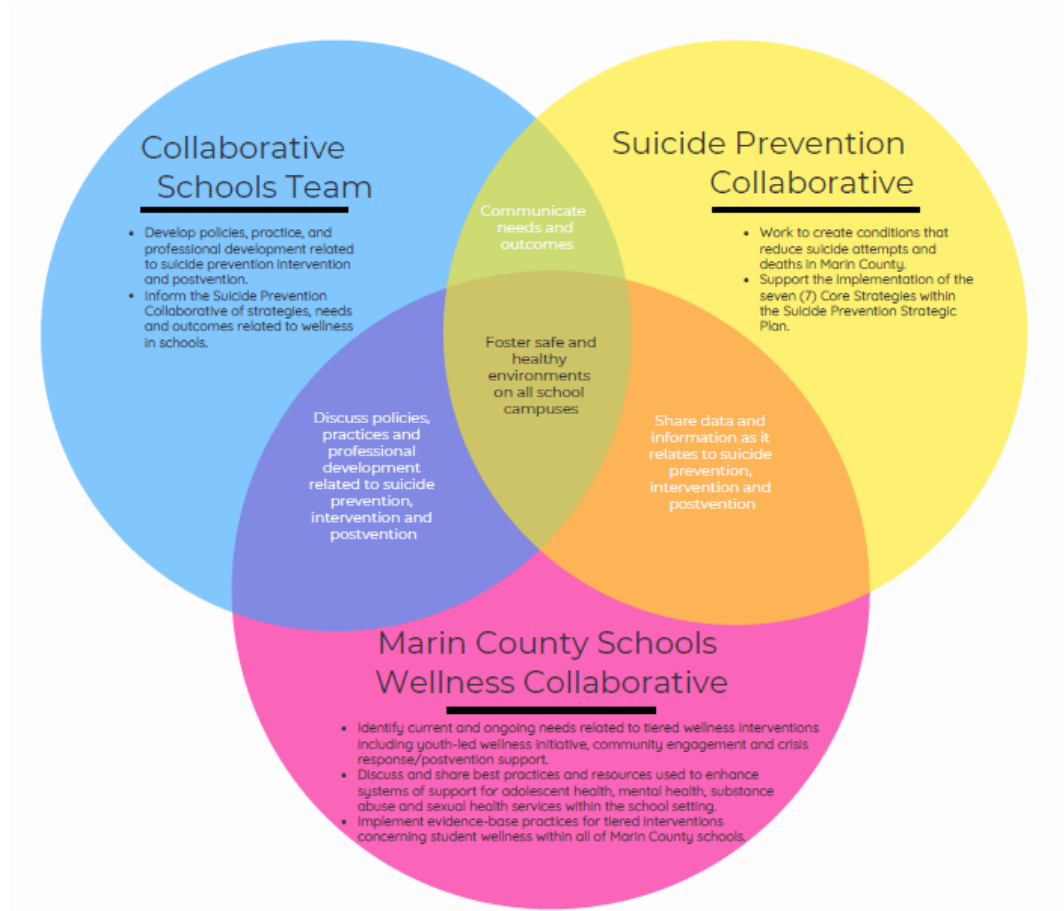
Collaborative Schools Team

- Develop policies, practice, and professional development related to suicide prevention intervention and postvention.
- Inform the Suicide Prevention Collaborative of strategies, needs and outcomes related to wellness in schools.

Suicide Prevention Collaborative

- Work to create conditions that reduce suicide attempts and deaths in Marin County.
- Support the implementation of the seven (7) Core Strategies within the Suicide Prevention Strategic Plan.

Communicate needs and outcomes

Foster safe and healthy environments on all school campuses

Discuss policies, practices and professional development related to suicide prevention, intervention and postvention

Share data and information as it relates to suicide prevention, intervention and postvention

Marin County Schools Wellness Collaborative

- Identify current and ongoing needs related to tiered wellness interventions including youth-led wellness initiative, community engagement and crisis response/postvention support.
- Discuss and share best practices and resources used to enhance systems of support for adolescent health, mental health, substance abuse and sexual health services within the school setting.
- Implement evidence-base practices for tiered interventions concerning student wellness within all of Marin County schools.